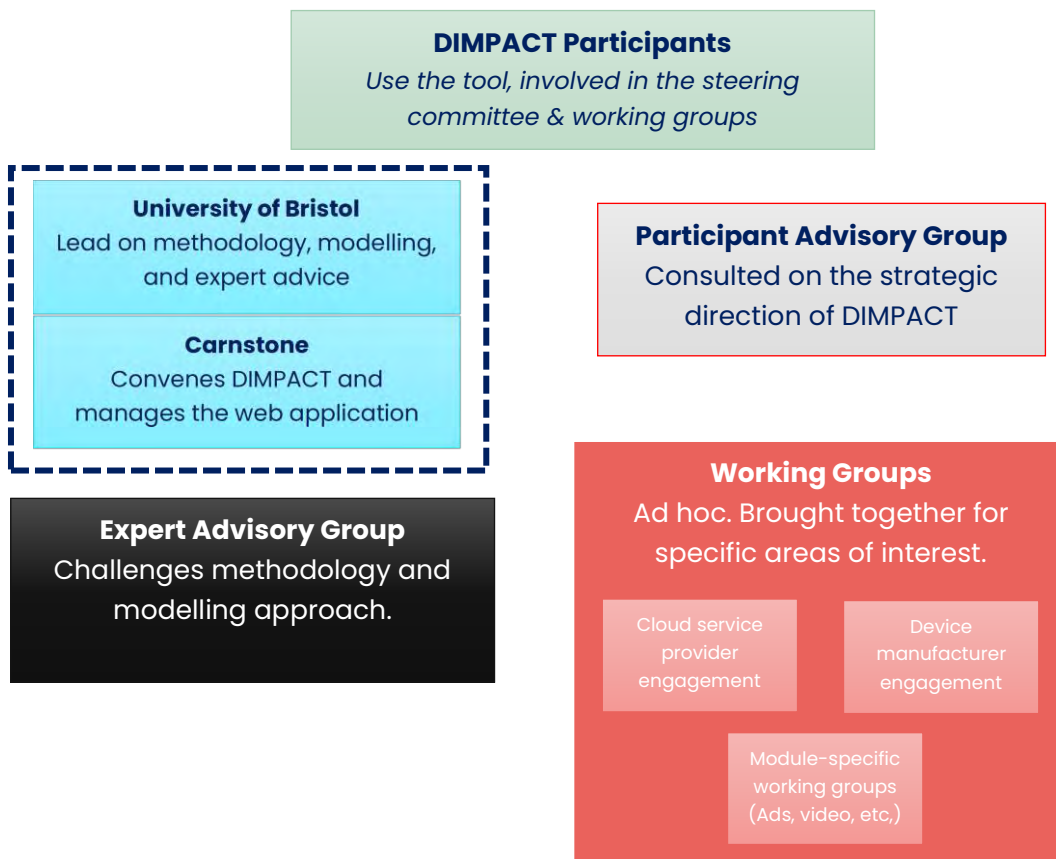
**DIMPACT Participants**
*Use the tool, involved in the steering committee & working groups*

**University of Bristol**
Lead on methodology, modelling, and expert advice

**Carnstone**
Convenes DIMPACT and manages the web application

**Participant Advisory Group**
Consulted on the strategic direction of DIMPACT

**Expert Advisory Group**
Challenges methodology and modelling approach.

**Working Groups**
Ad hoc. Brought together for specific areas of interest.

Cloud service provider engagement

Device manufacturer engagement

Module-specific working groups (Ads, video, etc,)